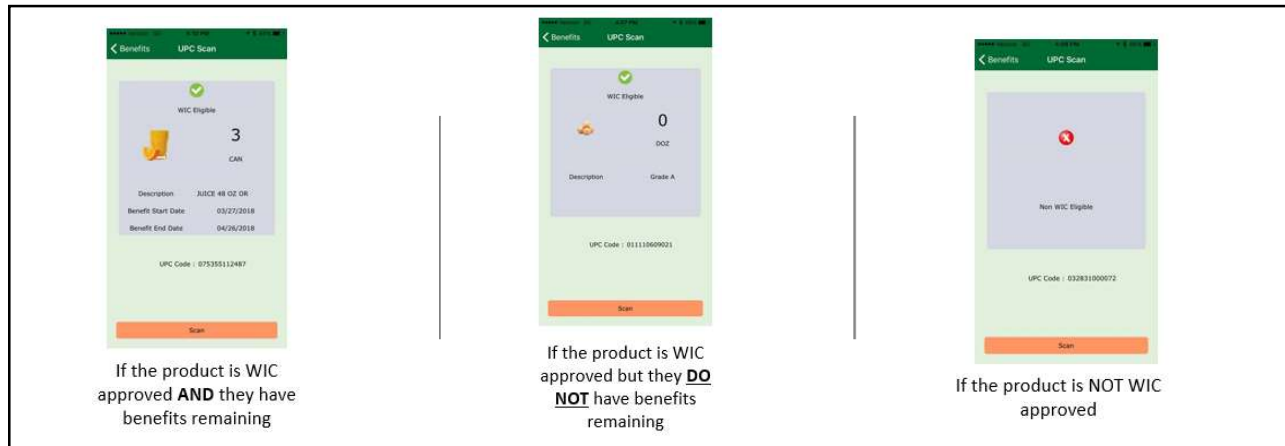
Benefits UPC Scan

WIC Eligible

3

CAN

Description JUICE 48 OZ OR

Benefit Start Date 03/27/2018

Benefit End Date 04/26/2018

UPC Code : 075355112487

Scan

If the product is WIC approved **AND** they have benefits remaining

Benefits UPC Scan

WIC Eligible

0

DOZ

Description Grade A

UPC Code : 011110609021

Scan

If the product is WIC approved but they **DO NOT** have benefits remaining

Benefits UPC Scan

Non WIC Eligible

UPC Code : 032831000072

Scan

If the product is NOT WIC approved